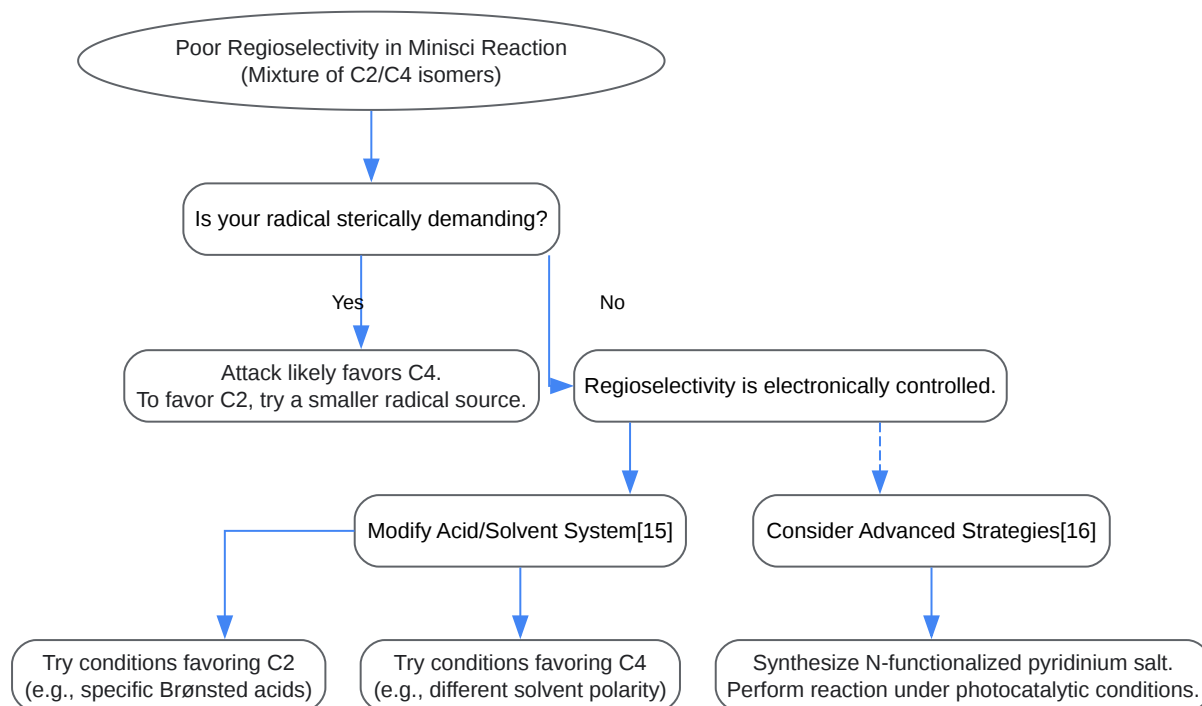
Poor Regioselectivity in Minisci Reaction
(Mixture of C2/C4 isomers)

Is your radical sterically demanding?

Yes

No

Attack likely favors C4.
To favor C2, try a smaller radical source.

Regioselectivity is electronically controlled.

Modify Acid/Solvent System[15]

Consider Advanced Strategies[16]

Try conditions favoring C2
(e.g., specific Brønsted acids)

Try conditions favoring C4
(e.g., different solvent polarity)

Synthesize N-functionalized pyridinium salt.
Perform reaction under photocatalytic conditions.